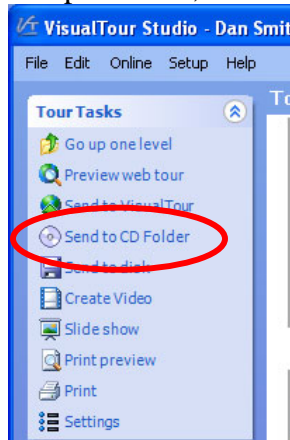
VisualTour Studio - Dan Smit

File Edit Online Setup Help

Tour Tasks

To

Go up one level

Preview web tour

Send to VisualTour

Send to CD Folder

Send to disk

Create Video

Slide show

Print preview

Print

Settings